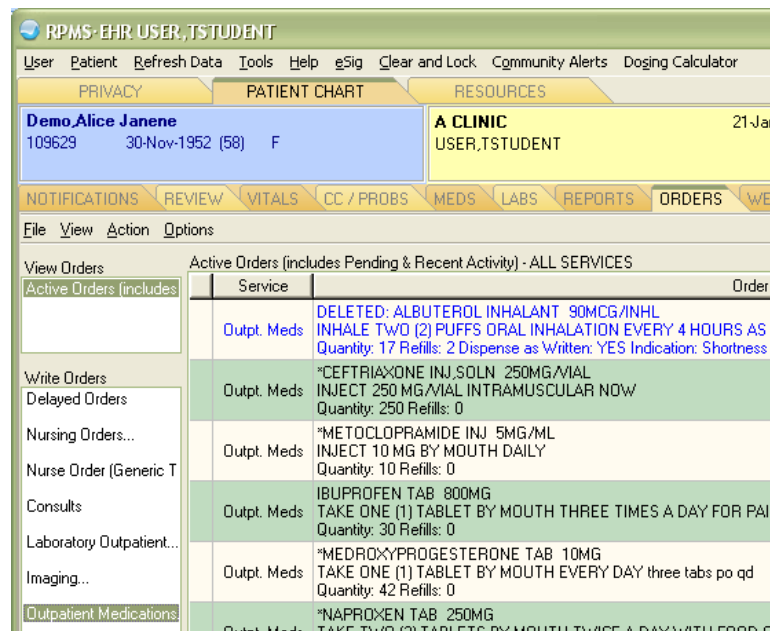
RPMS-EHR USER,TSTUDENT

User Patient Refresh Data Tools Help eSig Clear and Lock Community Alerts Dosing Calculator

PRIVACY PATIENT CHART RESOURCES

Demo,Alice Janene
109629 30-Nov-1952 (58) F

A CLINIC
USER,TSTUDENT

21-Ja

NOTIFICATIONS REVIEW VITALS CC / PROBS MEDS LABS REPORTS ORDERS WE

File View Action Options

View Orders
Active Orders (includes

Write Orders
Delayed Orders
Nursing Orders...
Nurse Order (Generic T
Consults
Laboratory Outpatient...
Imaging...
Outpatient Medications

Active Orders (includes Pending & Recent Activity) - ALL SERVICES

| Service | Order |
|---|---|
| Outpt. Meds | DELETED: ALBUTEROL INHALANT 90MCG/INHL INHALE TWO (2) PUFFS ORAL INHALATION EVERY 4 HOURS AS Quantity: 17 Refills: 2 Dispense as Written: YES Indication: Shortness |
| Outpt. Meds | *CEFTRIAXONE INJ,SOLN 250MG/VIAL INJECT 250 MG/VIAL INTRAMUSCULAR NOW Quantity: 250 Refills: 0 |
| Outpt. Meds | *METOCLOPRAMIDE INJ 5MG/ML INJECT 10 MG BY MOUTH DAILY Quantity: 10 Refills: 0 |
| Outpt. Meds | IBUPROFEN TAB 800MG TAKE ONE (1) TABLET BY MOUTH THREE TIMES A DAY FOR PAI Quantity: 30 Refills: 0 |
| Outpt. Meds | *MEDROXYPROGESTERONE TAB 10MG TAKE ONE (1) TABLET BY MOUTH EVERY DAY three tabs po qd Quantity: 42 Refills: 0 |
| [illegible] | *NAPROXEN TAB 250MG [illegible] |